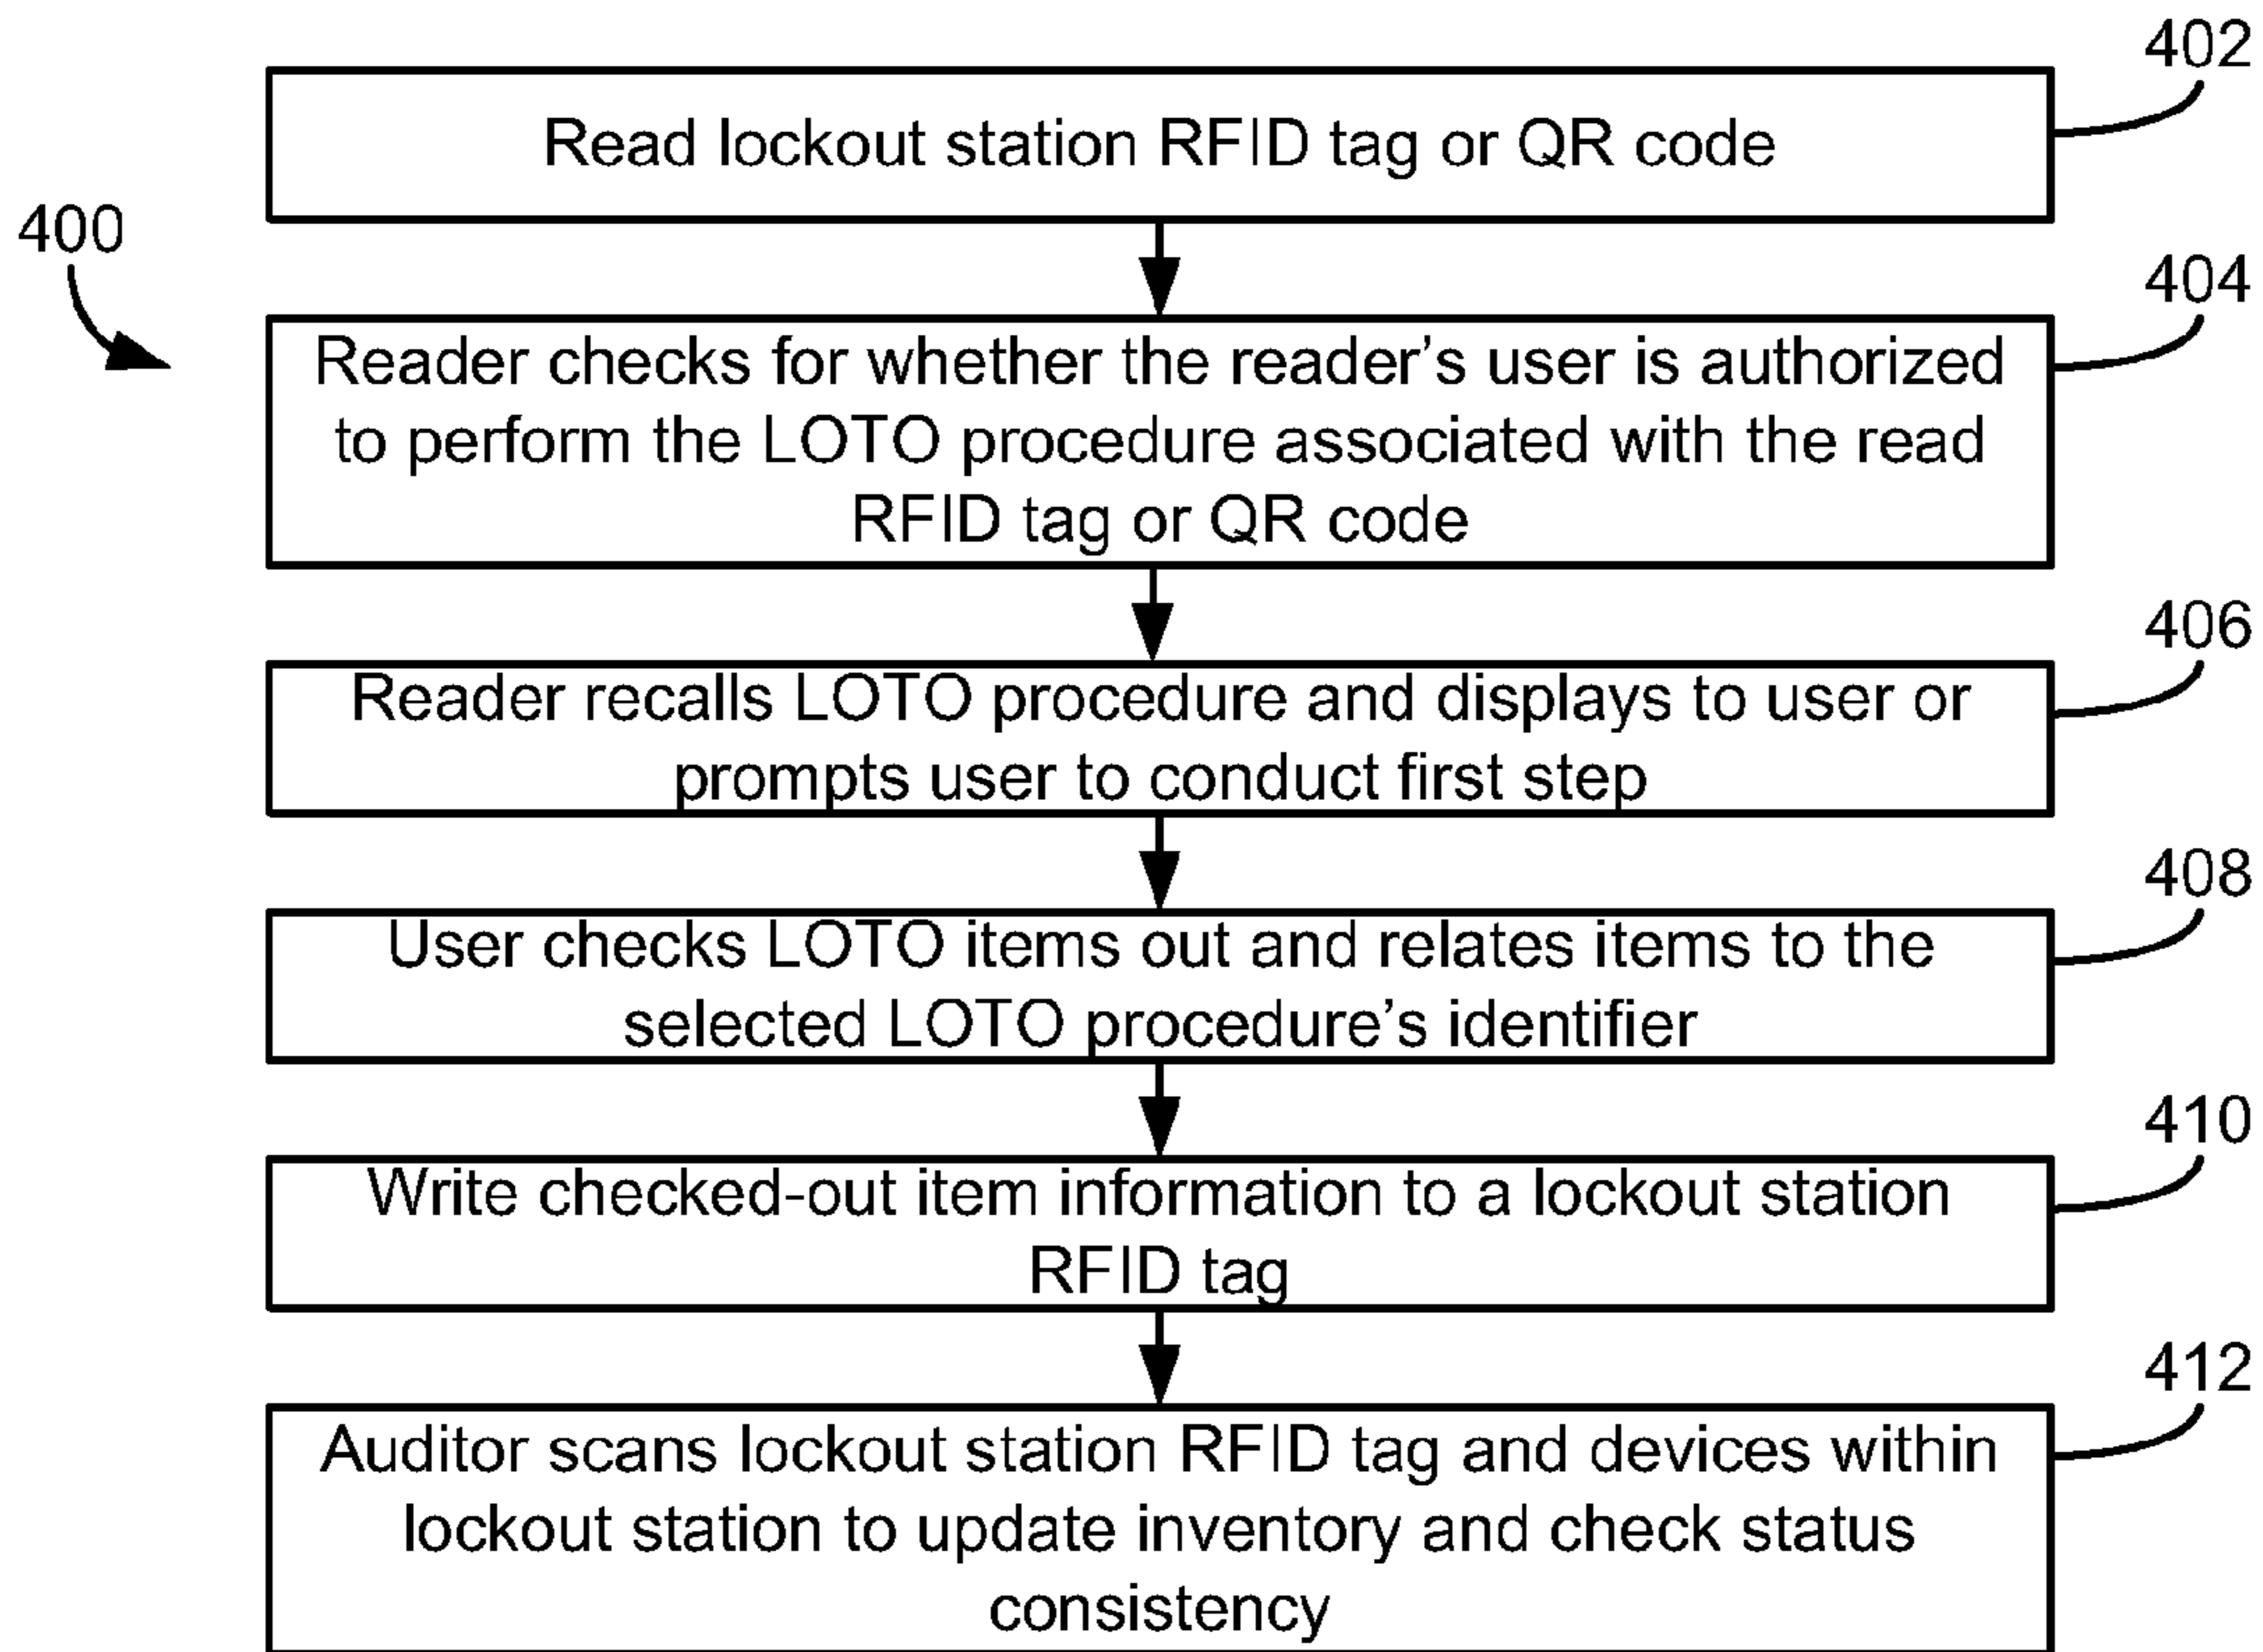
400

402
Read lockout station RFID tag or QR code

404
Reader checks for whether the reader's user is authorized to perform the LOTO procedure associated with the read RFID tag or QR code

406
Reader recalls LOTO procedure and displays to user or prompts user to conduct first step

408
User checks LOTO items out and relates items to the selected LOTO procedure's identifier

410
Write checked-out item information to a lockout station RFID tag

412
Auditor scans lockout station RFID tag and devices within lockout station to update inventory and check status consistency